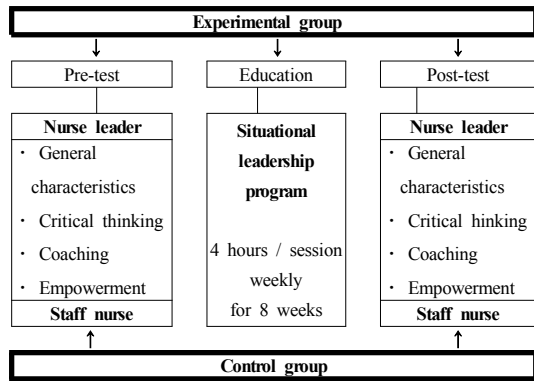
Experimental group

Pre-test

Nurse leader
· General characteristics
· Critical thinking
· Coaching
· Empowerment
Staff nurse

Education

Situational leadership program

4 hours / session weekly for 8 weeks

Post-test

Nurse leader
· General characteristics
· Critical hinking
· Coaching
· Empowerment
Staff nurse

Control group